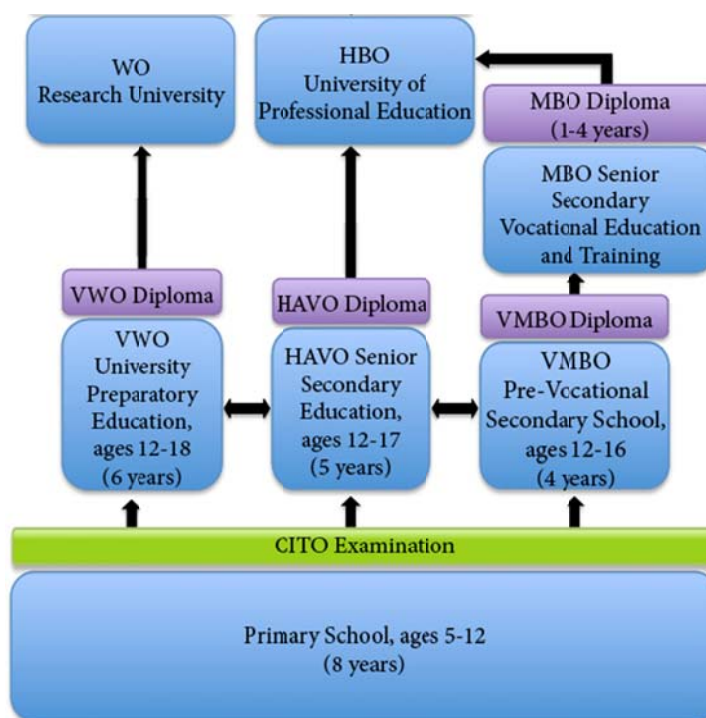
WO
Research University

HBO
University of
Professional Education

MBO Diploma
(1-4 years)

MBO Senior
Secondary
Vocational Education
and Training

VWO Diploma

HAVO Diploma

VMBO Diploma

VWO
University
Preparatory
Education,
ages 12-18
(6 years)

HAVO Senior
Secondary
Education,
ages 12-17
(5 years)

VMBO
Pre-Vocational
Secondary School,
ages 12-16
(4 years)

CITO Examination

Primary School, ages 5-12
(8 years)